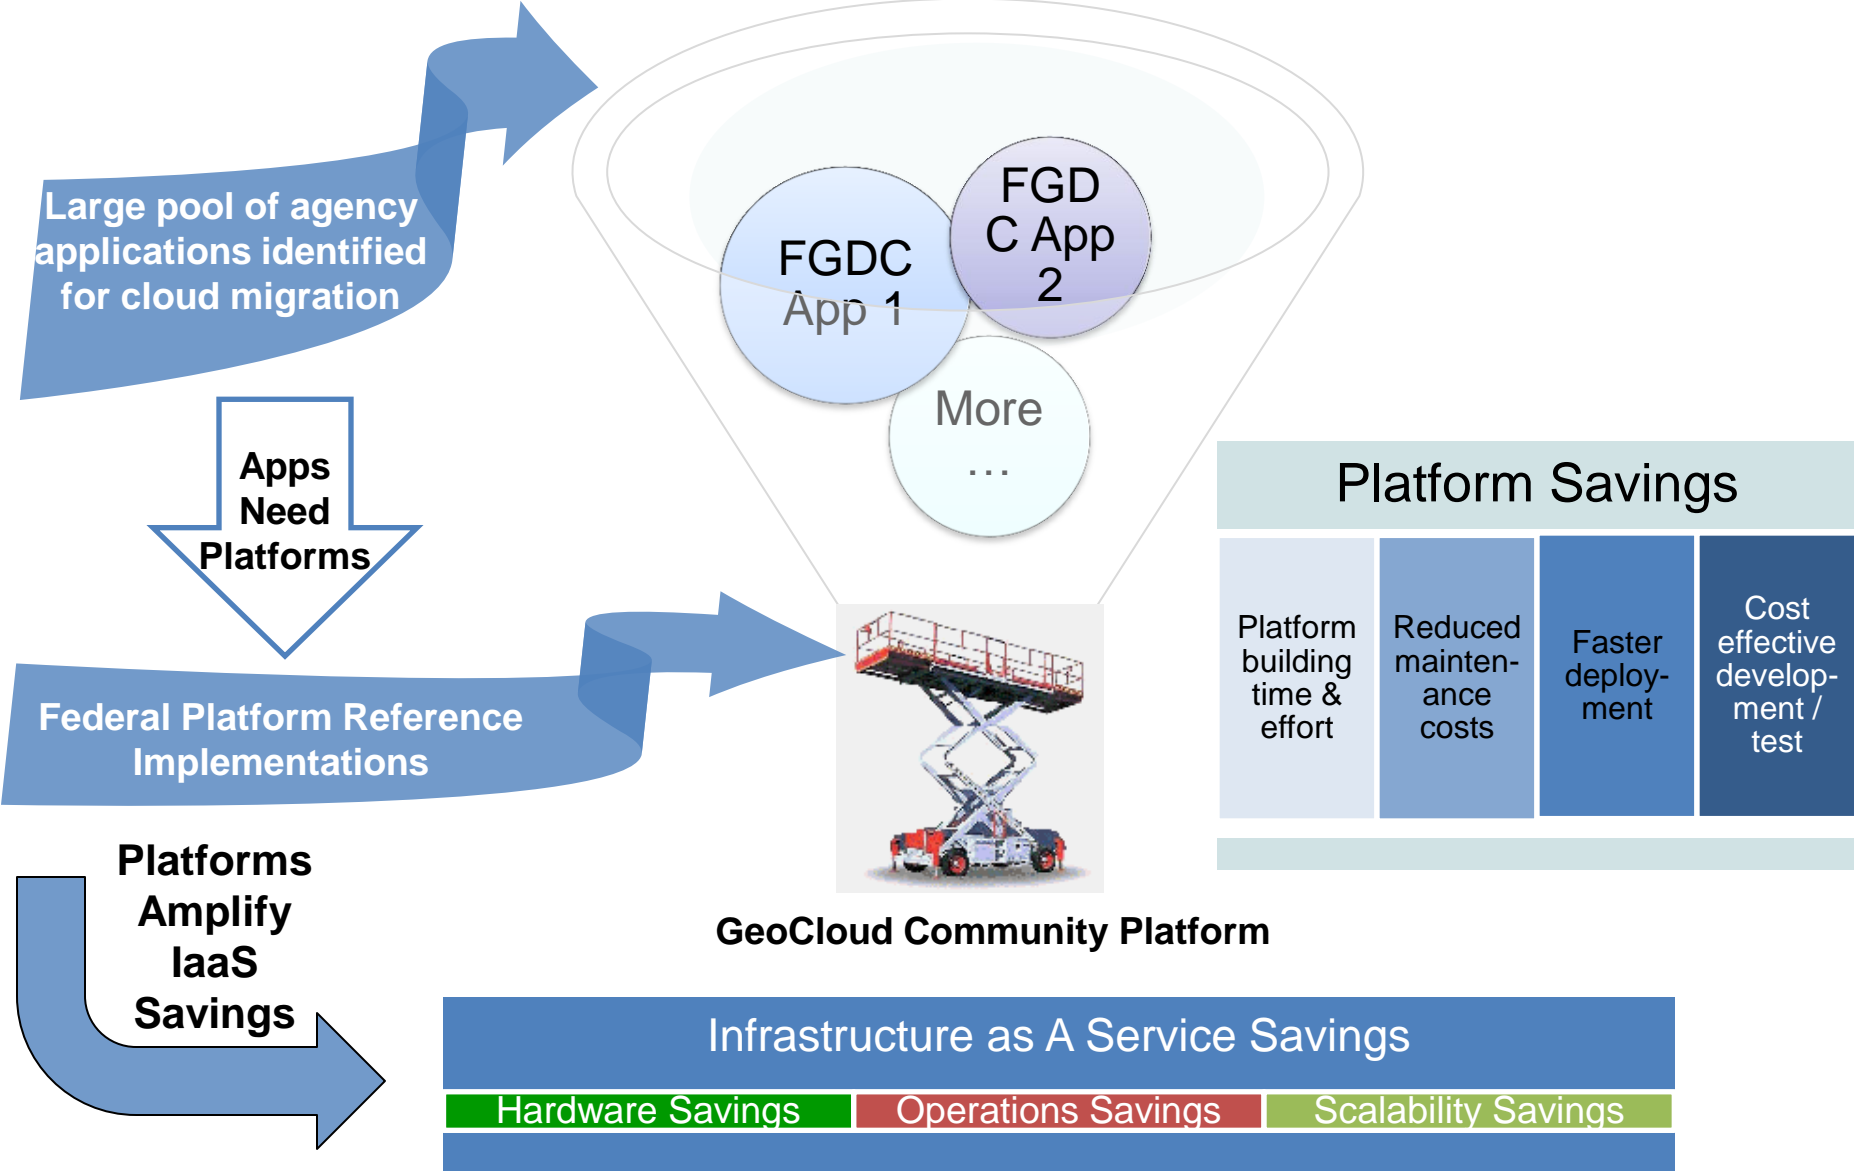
Large pool of agency applications identified for cloud migration

FGDC App 1

FGDC App 2

More …

Apps Need Platforms

Platform Savings

| Platform building time & effort | Reduced maintenance costs | Faster deployment | Cost effective development / test |
|---|---|---|---|

Federal Platform Reference Implementations

Platforms Amplify IaaS Savings

GeoCloud Community Platform

Infrastructure as A Service Savings

Hardware Savings

Operations Savings

Scalability Savings